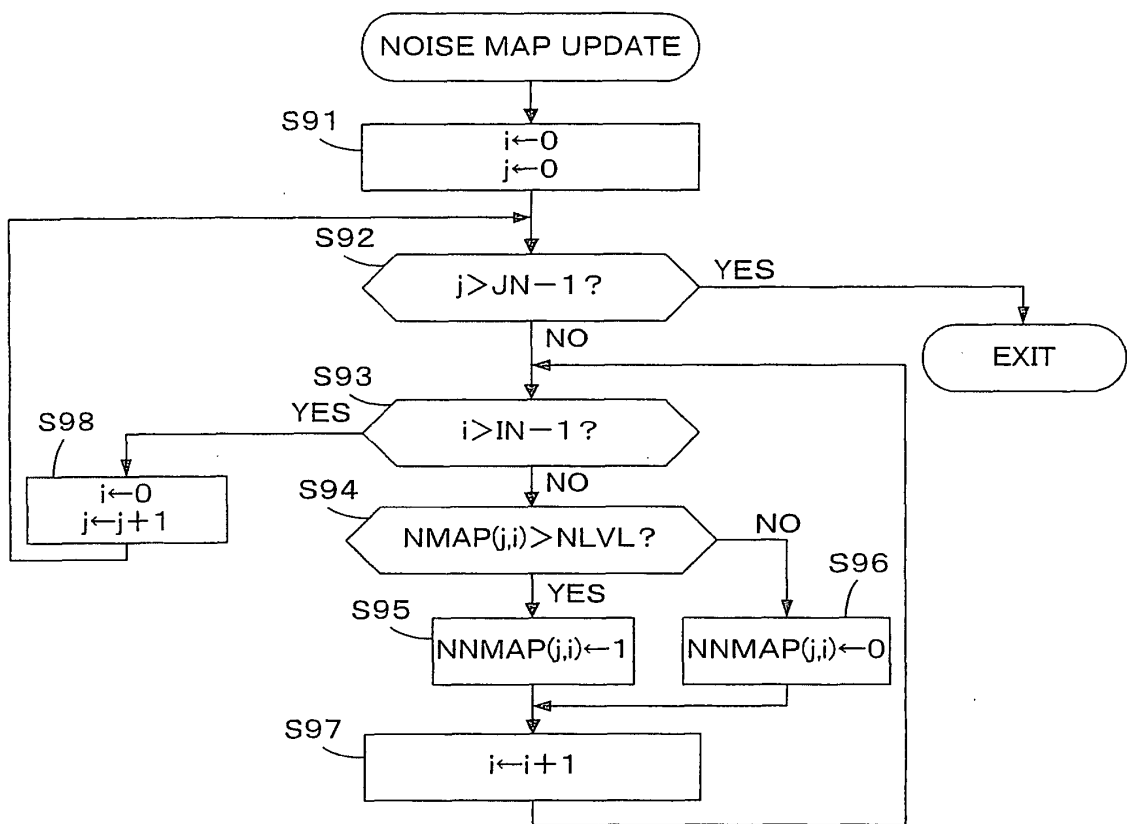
NOISE MAP UPDATE

S91
$i \leftarrow 0$
$j \leftarrow 0$

S92
$j > JN-1$?
YES
EXIT
NO

S93
$i > IN-1$?
YES

S98
$i \leftarrow 0$
$j \leftarrow j+1$

NO
S94
NMAP(j,i) > NLVL?
NO
YES

S95
NNMAP(j,i) ← 1

S96
NNMAP(j,i) ← 0

S97
$i \leftarrow i+1$